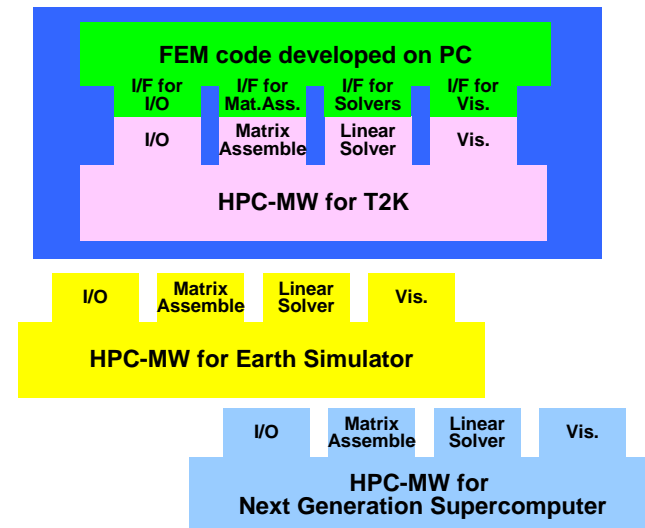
FEM code developed on PC

I/F for I/O

I/F for Mat.Ass.

I/F for Solvers

I/F for Vis.

I/O

Matrix Assemble

Linear Solver

Vis.

HPC-MW for T2K

I/O

Matrix Assemble

Linear Solver

Vis.

HPC-MW for Earth Simulator

I/O

Matrix Assemble

Linear Solver

Vis.

HPC-MW for Next Generation Supercomputer